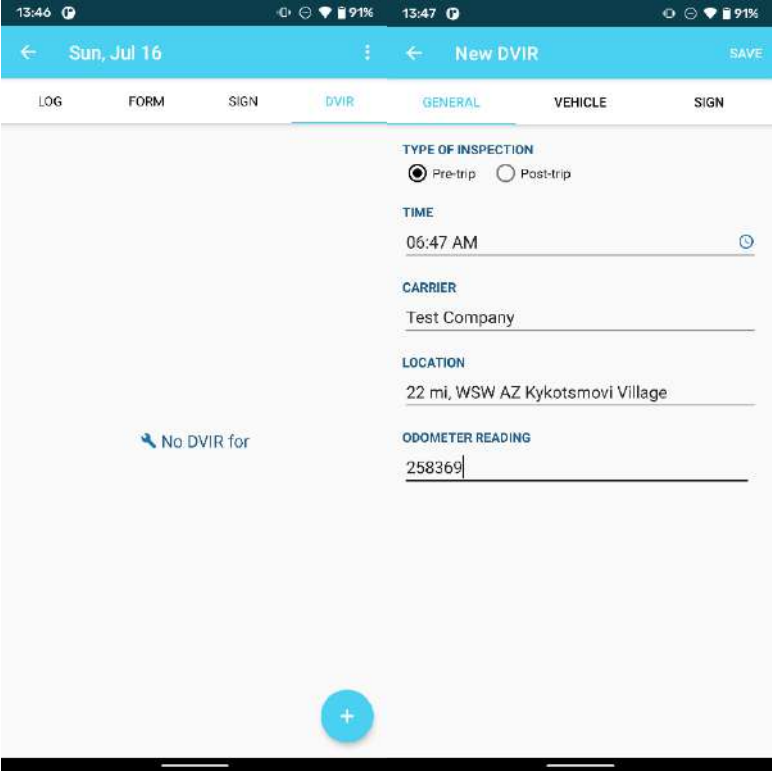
13:46 91%

Sun, Jul 16

LOG FORM SIGN DVIR

No DVIR for

+

13:47 91%

New DVIR SAVE

GENERAL VEHICLE SIGN

TYPE OF INSPECTION

Pre-trip Post-trip

TIME

06:47 AM

CARRIER

Test Company

LOCATION

22 mi, WSW AZ Kykotsmovi Village

ODOMETER READING

258369